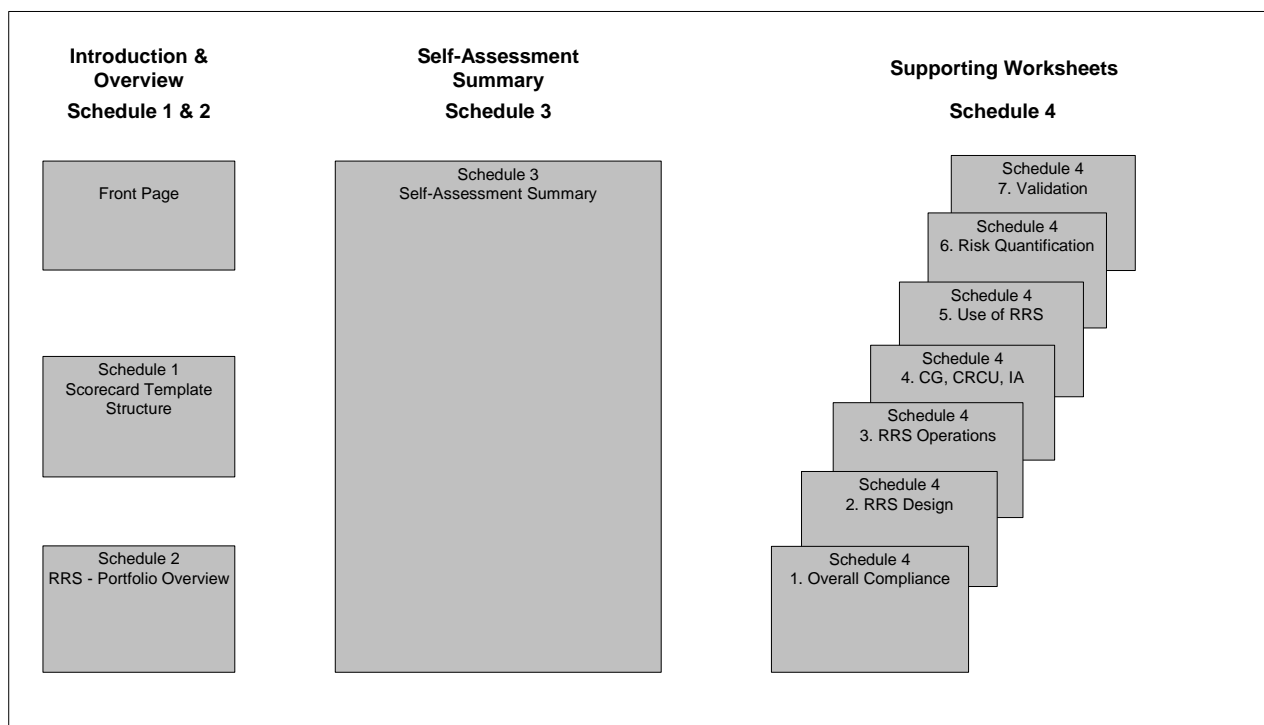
Introduction & Overview
Schedule 1 & 2

Front Page

Schedule 1
Scorecard Template Structure

Schedule 2
RRS - Portfolio Overview

Self-Assessment Summary
Schedule 3

Schedule 3
Self-Assessment Summary

Supporting Worksheets
Schedule 4

Schedule 4
7. Validation

Schedule 4
6. Risk Quantification

Schedule 4
5. Use of RRS

Schedule 4
4. CG, CRCU, IA

Schedule 4
3. RRS Operations

Schedule 4
2. RRS Design

Schedule 4
1. Overall Compliance